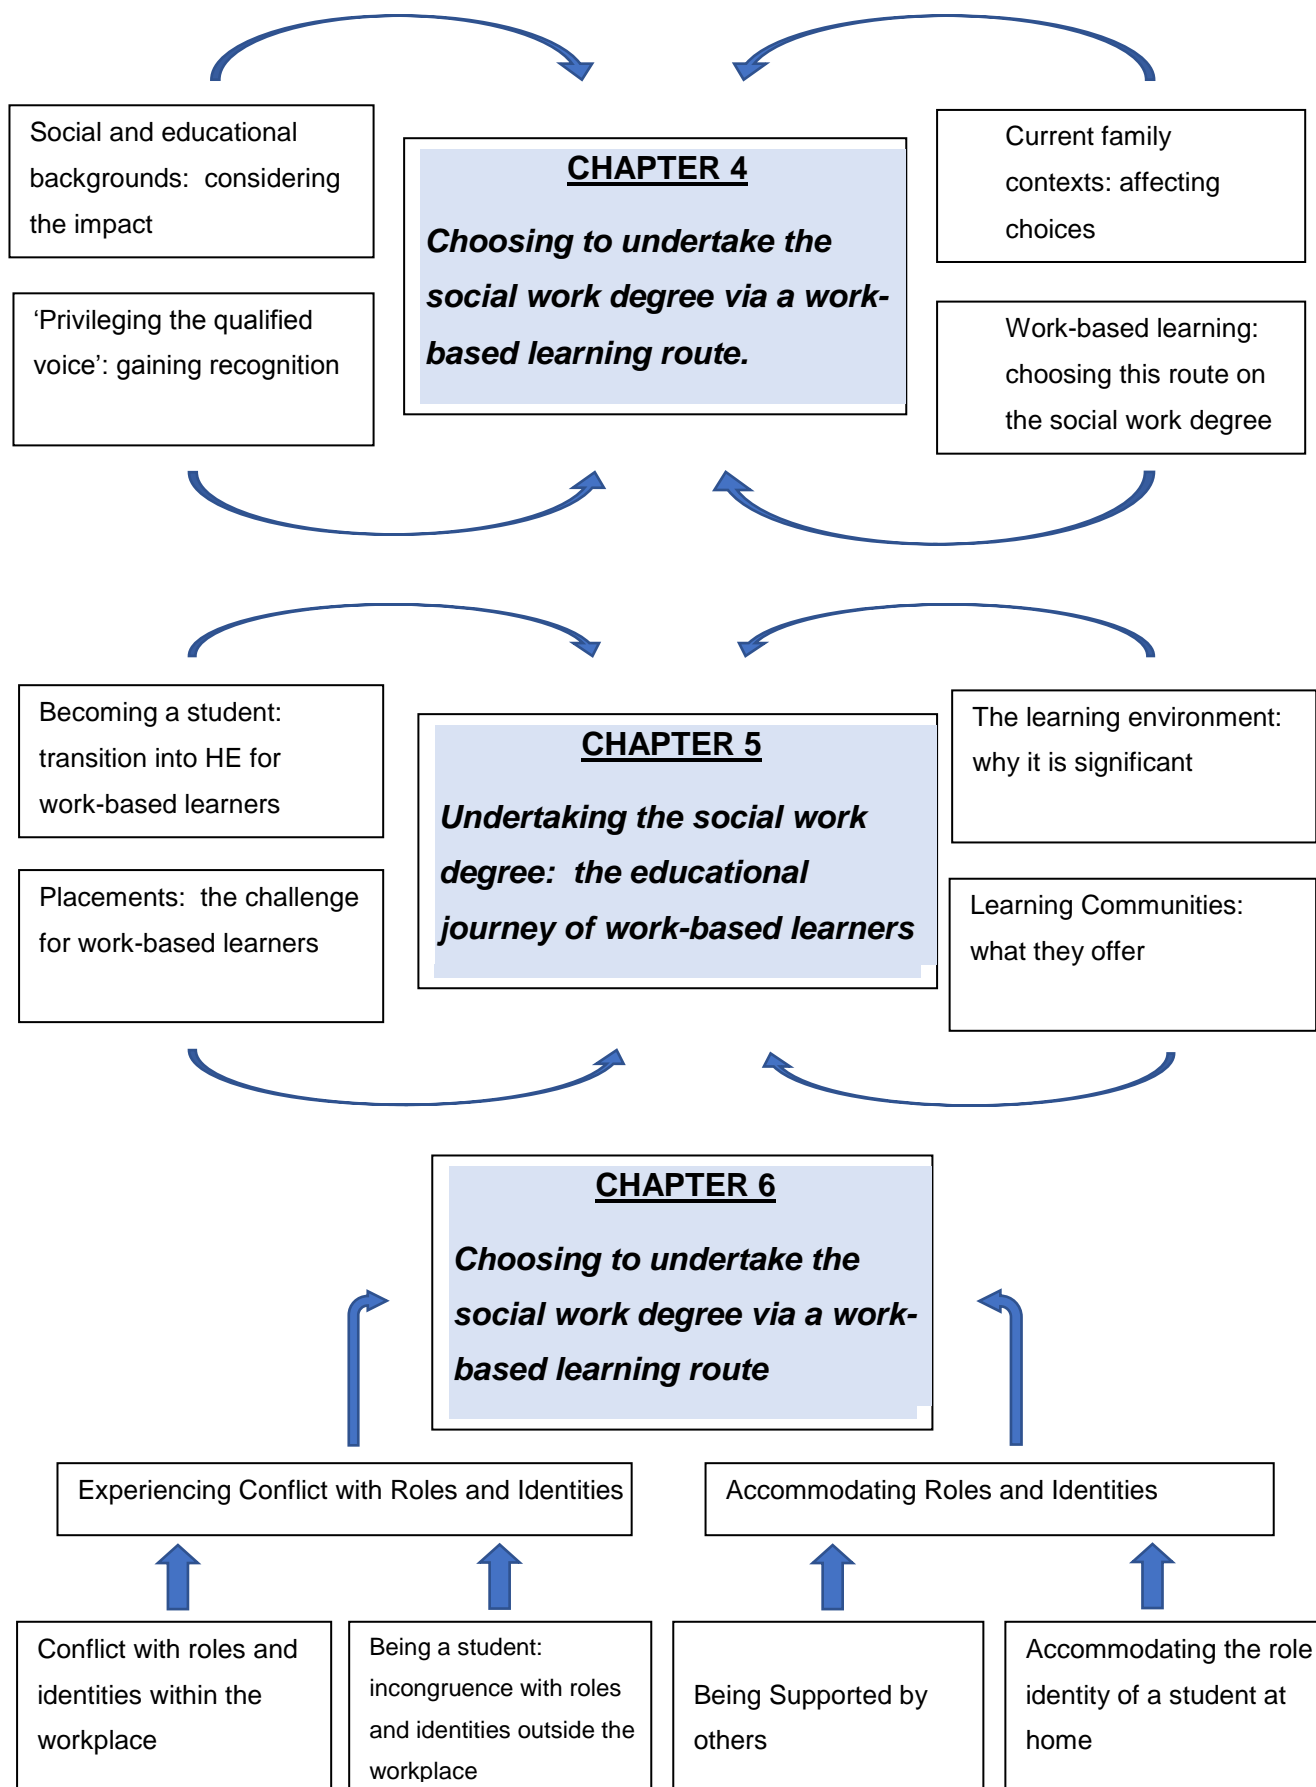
Social and educational backgrounds: considering the impact

CHAPTER 4

Choosing to undertake the social work degree via a work-based learning route.

Current family contexts: affecting choices

'Privileging the qualified voice': gaining recognition

Work-based learning: choosing this route on the social work degree

Becoming a student: transition into HE for work-based learners

CHAPTER 5

Undertaking the social work degree: the educational journey of work-based learners

The learning environment: why it is significant

Placements: the challenge for work-based learners

Learning Communities: what they offer

CHAPTER 6

Choosing to undertake the social work degree via a work-based learning route

Experiencing Conflict with Roles and Identities

Accommodating Roles and Identities

Conflict with roles and identities within the workplace

Being a student: incongruence with roles and identities outside the workplace

Being Supported by others

Accommodating the role identity of a student at home